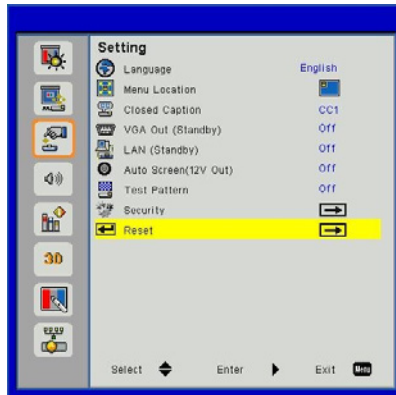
Setting

| | |
|---|---|
| Language | English |
| Menu Location | |
| Closed Caption | CC1 |
| VGA Out (Standby) | Off |
| LAN (Standby) | Off |
| Auto Screen(12V Out) | Off |
| Test Pattern | Off |
| Security | |
| Reset | |

3D

Select Enter Exit Menu